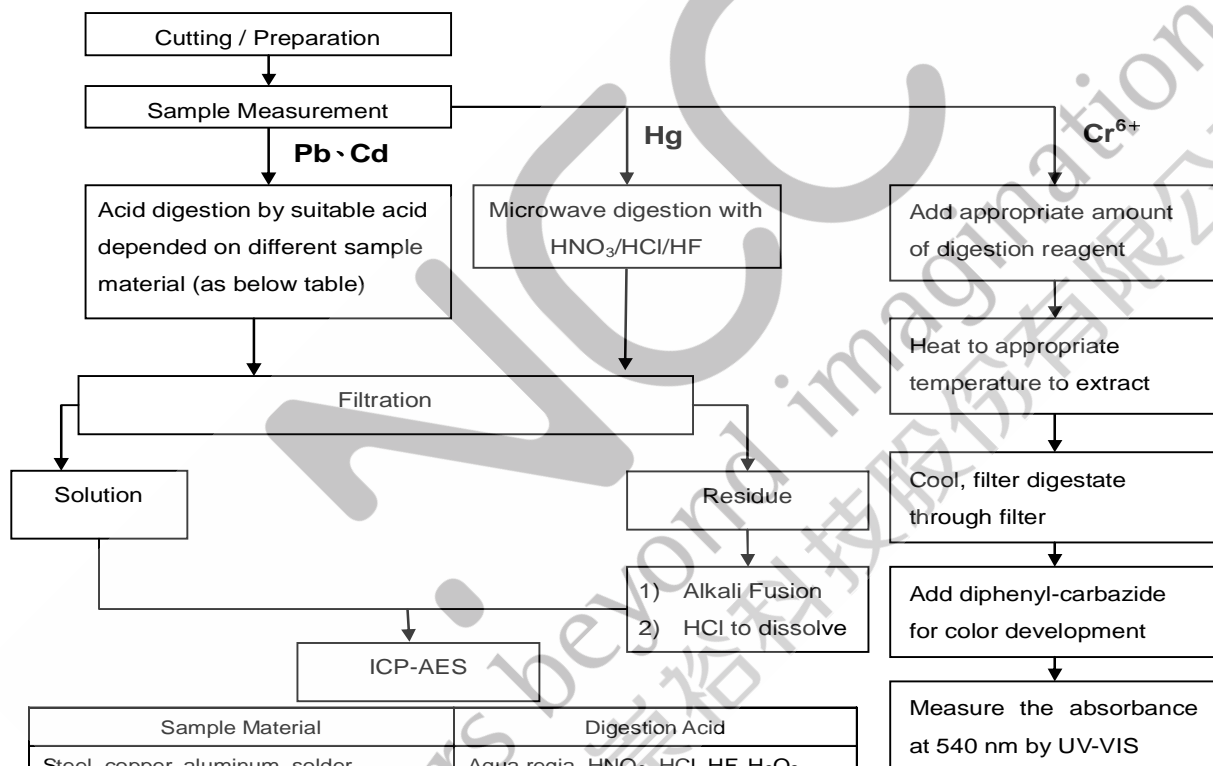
Cutting / Preparation

Sample Measurement

Pb、Cd

Hg

$Cr^{6+}$

Acid digestion by suitable acid depended on different sample material (as below table)

Microwave digestion with $HNO_3$/HCl/HF

Add appropriate amount of digestion reagent

Heat to appropriate temperature to extract

Filtration

Solution

Residue

Cool, filter digestate through filter

1) Alkali Fusion
2) HCl to dissolve

Add diphenyl-carbazide for color development

ICP-AES

Measure the absorbance at 540 nm by UV-VIS

| Sample Material | Digestion Acid |
|---|---|
| Steel, copper, aluminum, solder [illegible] | Aqua regia, $HNO_3$, HCl, HF, $H_2O_2$ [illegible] |

NCC beyond imagination 崇裕科技股份有限公司